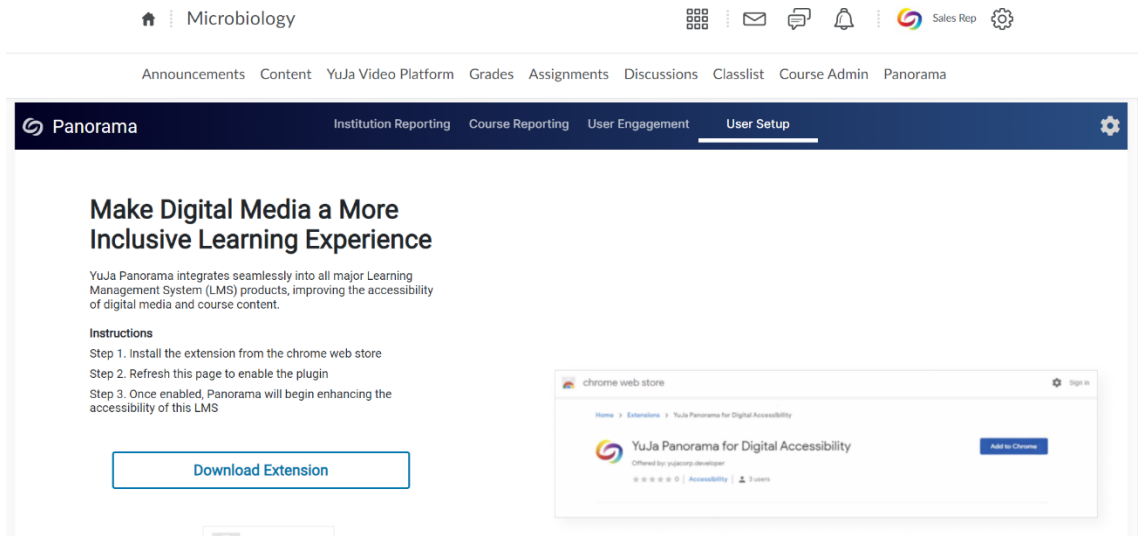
Microbiology

Sales Rep

Announcements Content YuJa Video Platform Grades Assignments Discussions Classlist Course Admin Panorama

Panorama

Institution Reporting Course Reporting User Engagement User Setup

Make Digital Media a More Inclusive Learning Experience

YuJa Panorama integrates seamlessly into all major Learning Management System (LMS) products, improving the accessibility of digital media and course content.

Instructions

Step 1. Install the extension from the chrome web store

Step 2. Refresh this page to enable the plugin

Step 3. Once enabled, Panorama will begin enhancing the accessibility of this LMS

Download Extension

chrome web store

Sign in

Home > Extensions > YuJa Panorama for Digital Accessibility

YuJa Panorama for Digital Accessibility

Offered by: yujacorp.developer

0 | Accessibility | 3 users

Add to Chrome